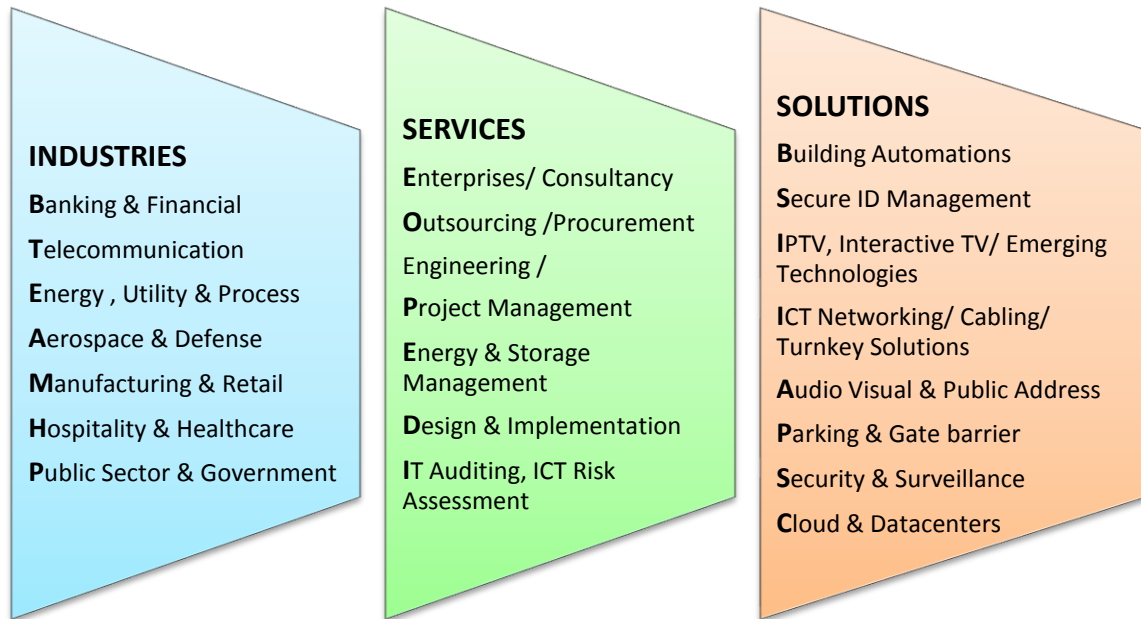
INDUSTRIES

Banking & Financial

Telecommunication

Energy , Utility & Process

Aerospace & Defense

Manufacturing & Retail

Hospitality & Healthcare

Public Sector & Government

SERVICES

Enterprises/ Consultancy

Outsourcing /Procurement

Engineering /

Project Management

Energy & Storage Management

Design & Implementation

IT Auditing, ICT Risk Assessment

SOLUTIONS

Building Automations

Secure ID Management

IPTV, Interactive TV/ Emerging Technologies

ICT Networking/ Cabling/ Turnkey Solutions

Audio Visual & Public Address

Parking & Gate barrier

Security & Surveillance

Cloud & Datacenters